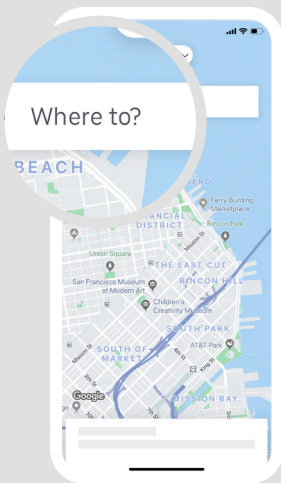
Where to?

BEACH

JERO

Ferry Building Marketplace

Rincon Park

FINANCIAL DISTRICT

Union Square

THE EAST CUT

San Francisco Museum of Modern Art

RINCON HILL

Children's Creativity Museum

SOUTH PARK

AT&T Park

SOUTH OF MARKET

Mission St

4th St

King St

Google

MISSION BAY

7th St

8th St